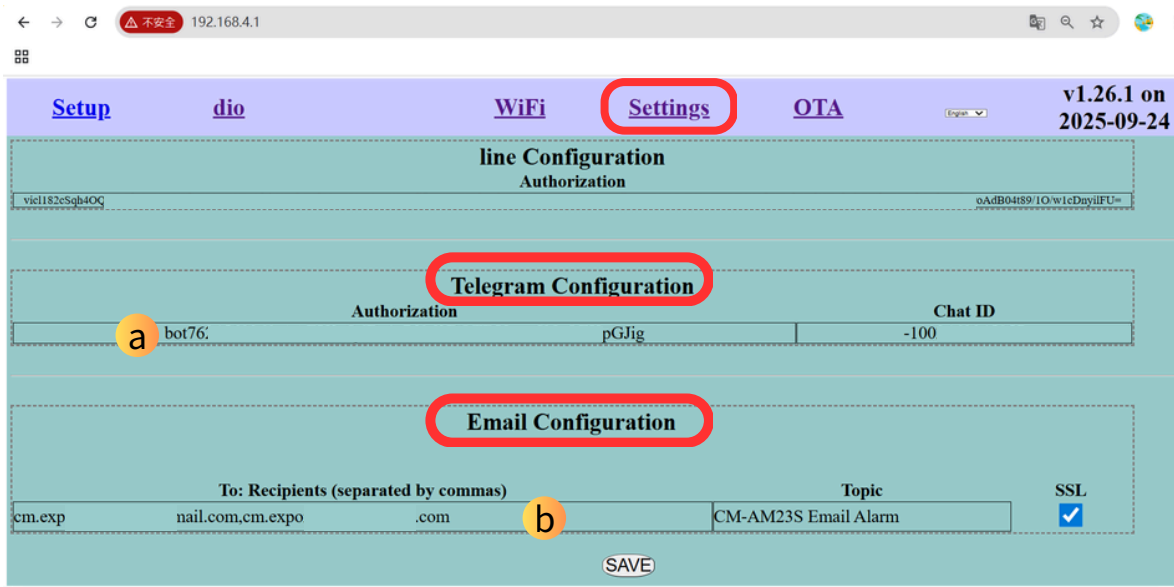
不安全 192.168.4.1

Setup dio WiFi Settings OTA English v1.26.1 on 2025-09-24

line Configuration
Authorization
vicl182eSqh4OC oAdB04t89/1O/w1cDnyilFU=

Telegram Configuration
Authorization Chat ID
a bot76: pGJig -100

Email Configuration
To: Recipients (separated by commas) Topic SSL
cm.exp nail.com,cm.expo .com b CM-AM23S Email Alarm

SAVE